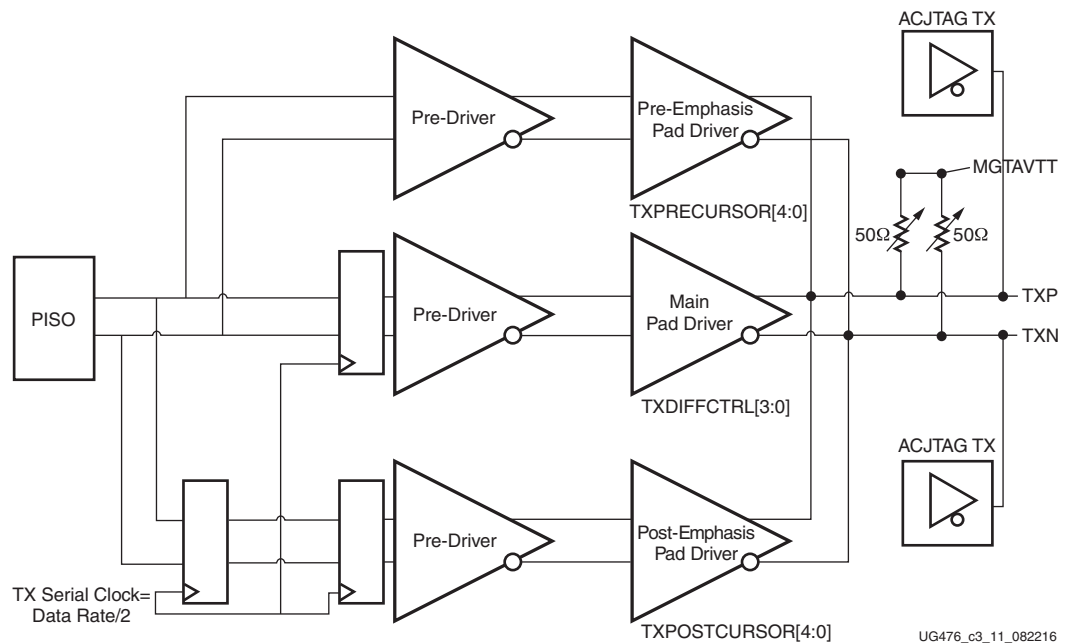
ACJTAG TX

Pre-Driver

Pre-Emphasis Pad Driver

MGTAVTT

TXPRECURSOR[4:0]

$50\Omega$

$50\Omega$

PISO

Pre-Driver

Main Pad Driver

TXP

TXN

TXDIFFCTRL[3:0]

ACJTAG TX

Pre-Driver

Post-Emphasis Pad Driver

TX Serial Clock= Data Rate/2

TXPOSTCURSOR[4:0]

UG476_c3_11_082216